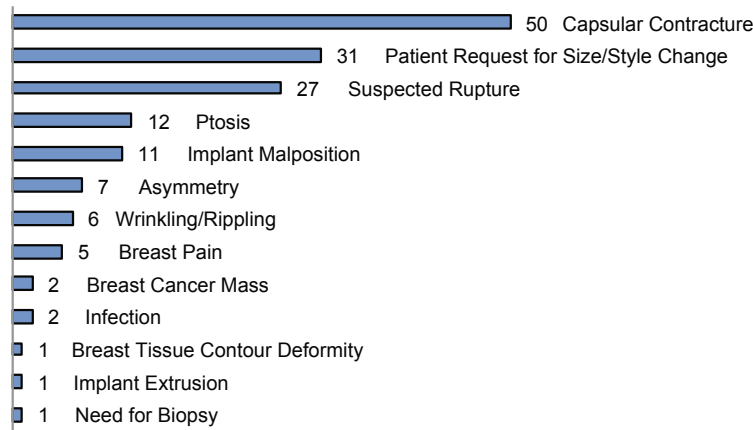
50 Capsular Contracture
31 Patient Request for Size/Style Change
27 Suspected Rupture
12 Ptosis
11 Implant Malposition
7 Asymmetry
6 Wrinkling/Rippling
5 Breast Pain
2 Breast Cancer Mass
2 Infection
1 Breast Tissue Contour Deformity
1 Implant Extrusion
1 Need for Biopsy